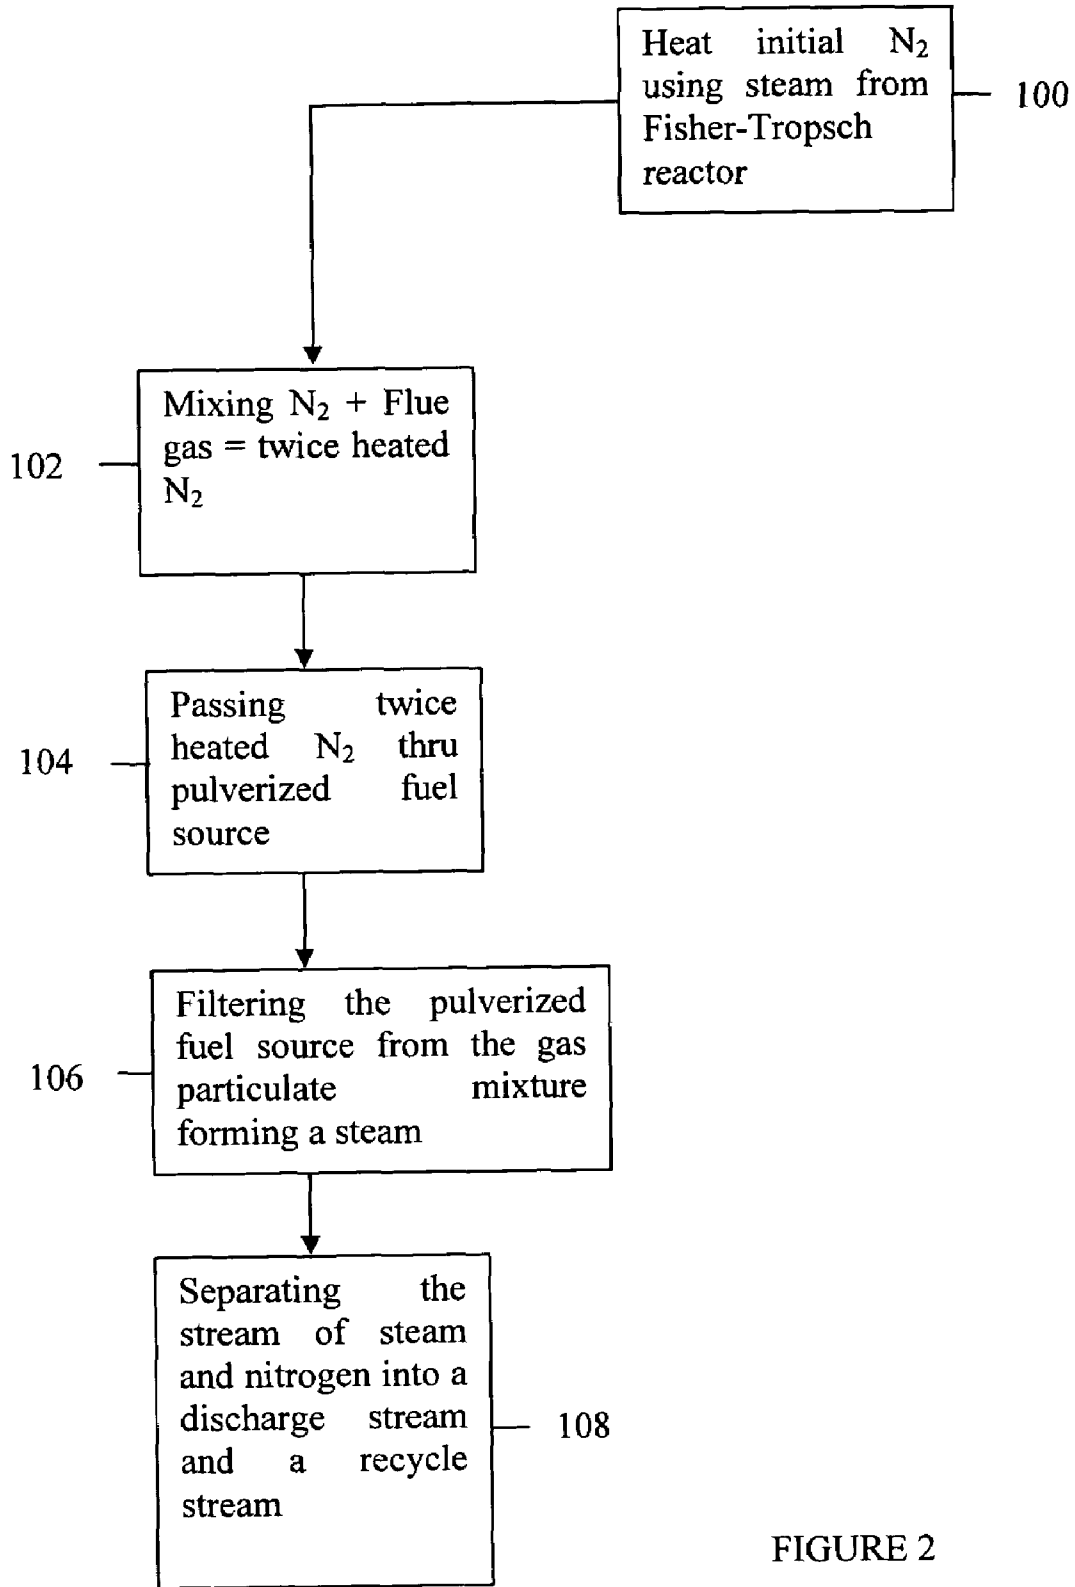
Heat initial $N_2$ using steam from Fisher-Tropsch reactor

100

102

Mixing $N_2$ + Flue gas = twice heated $N_2$

104

Passing twice heated $N_2$ thru pulverized fuel source

106

Filtering the pulverized fuel source from the gas particulate mixture forming a steam

Separating the stream of steam and nitrogen into a discharge stream and a recycle stream

108

FIGURE 2